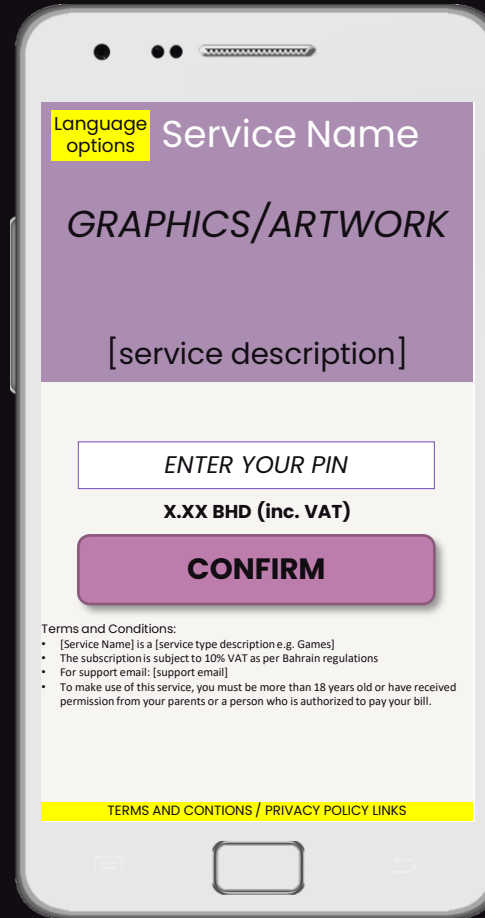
Language options

Service Name

GRAPHICS/ARTWORK

[service description]

ENTER YOUR PIN

X.XX BHD (inc. VAT)

CONFIRM

Terms and Conditions:
- [Service Name] is a [service type description e.g. Games]
- The subscription is subject to 10% VAT as per Bahrain regulations
- For support email: [support email]
- To make use of this service, you must be more than 18 years old or have received permission from your parents or a person who is authorized to pay your bill.

TERMS AND CONTIONS / PRIVACY POLICY LINKS